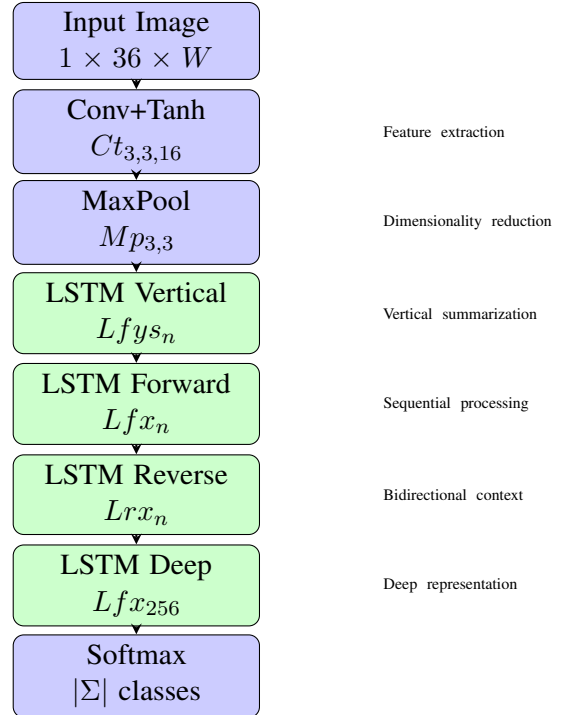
Input Image
$1 \times 36 \times W$

Conv+Tanh
$Ct_{3,3,16}$

Feature extraction

MaxPool
$Mp_{3,3}$

Dimensionality reduction

LSTM Vertical
$Lfys_n$

Vertical summarization

LSTM Forward
$Lfx_n$

Sequential processing

LSTM Reverse
$Lrx_n$

Bidirectional context

LSTM Deep
$Lfx_{256}$

Deep representation

Softmax
$|\Sigma|$ classes